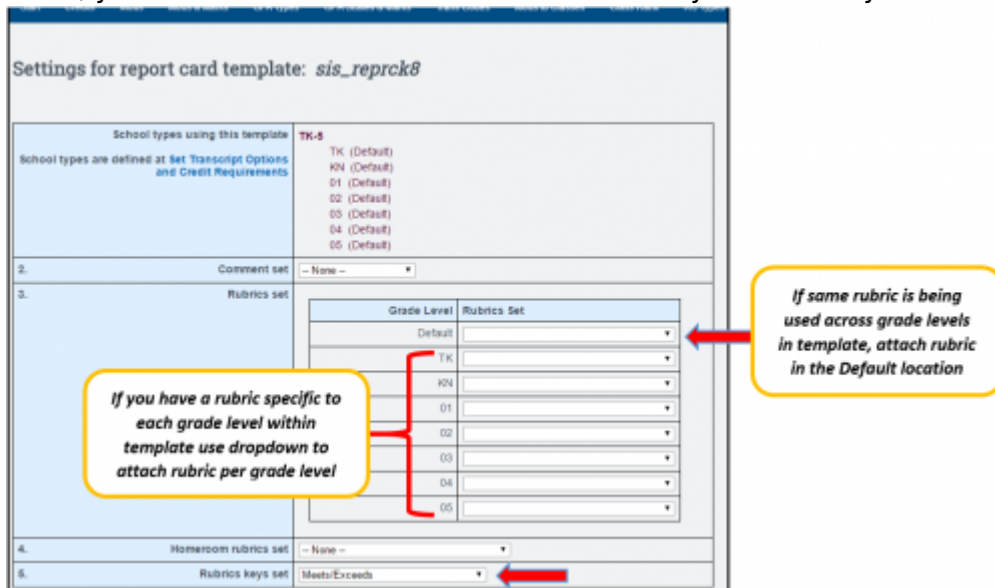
Settings for report card template: *sis_reprck8*

| | |
|---|---|
| School types using this template<br>School types are defined at Set Transcript Options and Credit Requirements | TK-5<br>TK (Default)<br>KN (Default)<br>01 (Default)<br>02 (Default)<br>03 (Default)<br>04 (Default)<br>05 (Default) |
| 2. Comment set | -- None -- |
| 3. Rubrics set | |
| 4. Homeroom rubrics set | -- None -- |
| 5. Rubrics keys set | Meets/Exceeds |

| Grade Level | Rubrics Set |
|---|---|
| Default | |
| TK | |
| KN | |
| 01 | |
| 02 | |
| 03 | |
| 04 | |
| 05 | |

If same rubric is being used across grade levels in template, attach rubric in the Default location

If you have a rubric specific to each grade level within template use dropdown to attach rubric per grade level